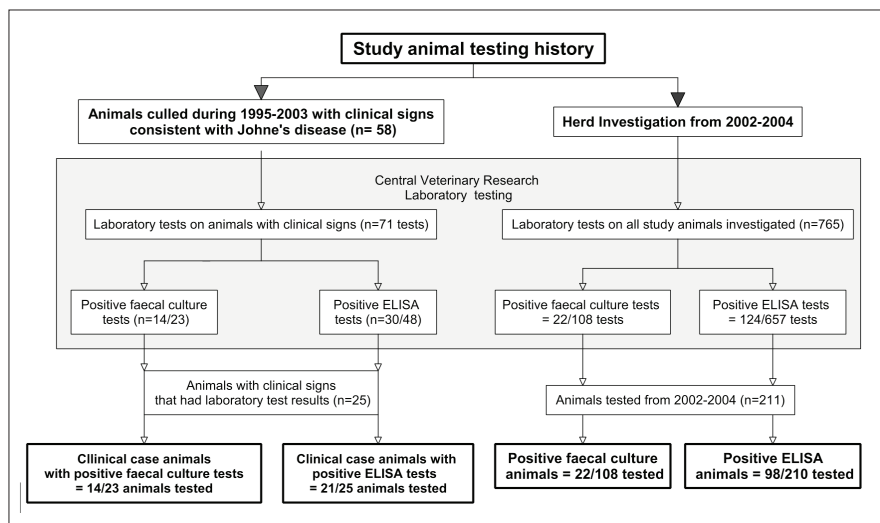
Study animal testing history

Animals culled during 1995-2003 with clinical signs consistent with Johne's disease (n= 58)

Herd Investigation from 2002-2004

Central Veterinary Research
Laboratory testing

Laboratory tests on animals with clinical signs (n=71 tests)

Laboratory tests on all study animals investigated (n=765)

Positive faecal culture tests (n=14/23)

Positive ELISA tests (n=30/48)

Positive faecal culture tests = 22/108 tests

Positive ELISA tests = 124/657 tests

Animals with clinical signs that had laboratory test results (n=25)

Animals tested from 2002-2004 (n=211)

Cllinical case animals with positive faecal culture tests = 14/23 animals tested

Clinical case animals with positive ELISA tests = 21/25 animals tested

Positive faecal culture animals = 22/108 tested

Positive ELISA animals = 98/210 tested